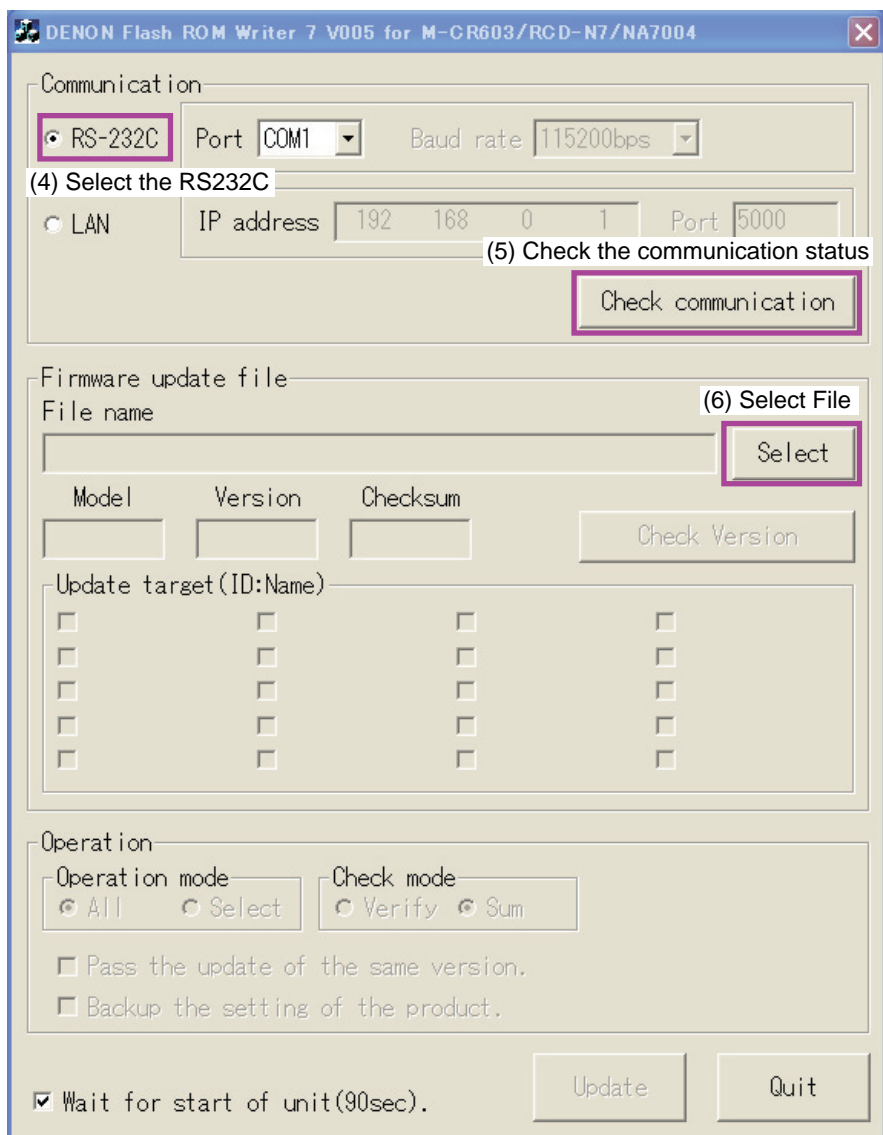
DENON Flash ROM Writer 7 V005 for M-CR603/RCD-N7/NA7004

Communication

RS-232C Port COM1 Baud rate 115200bps

(4) Select the RS232C

LAN IP address 192 168 0 1 Port 5000

(5) Check the communication status

Check communication

Firmware update file

File name

(6) Select File

Select

Model Version Checksum

Check Version

Update target(ID:Name)

Operation

Operation mode
All Select

Check mode
Verify Sum

Pass the update of the same version.

Backup the setting of the product.

Wait for start of unit(90sec).

Update

Quit